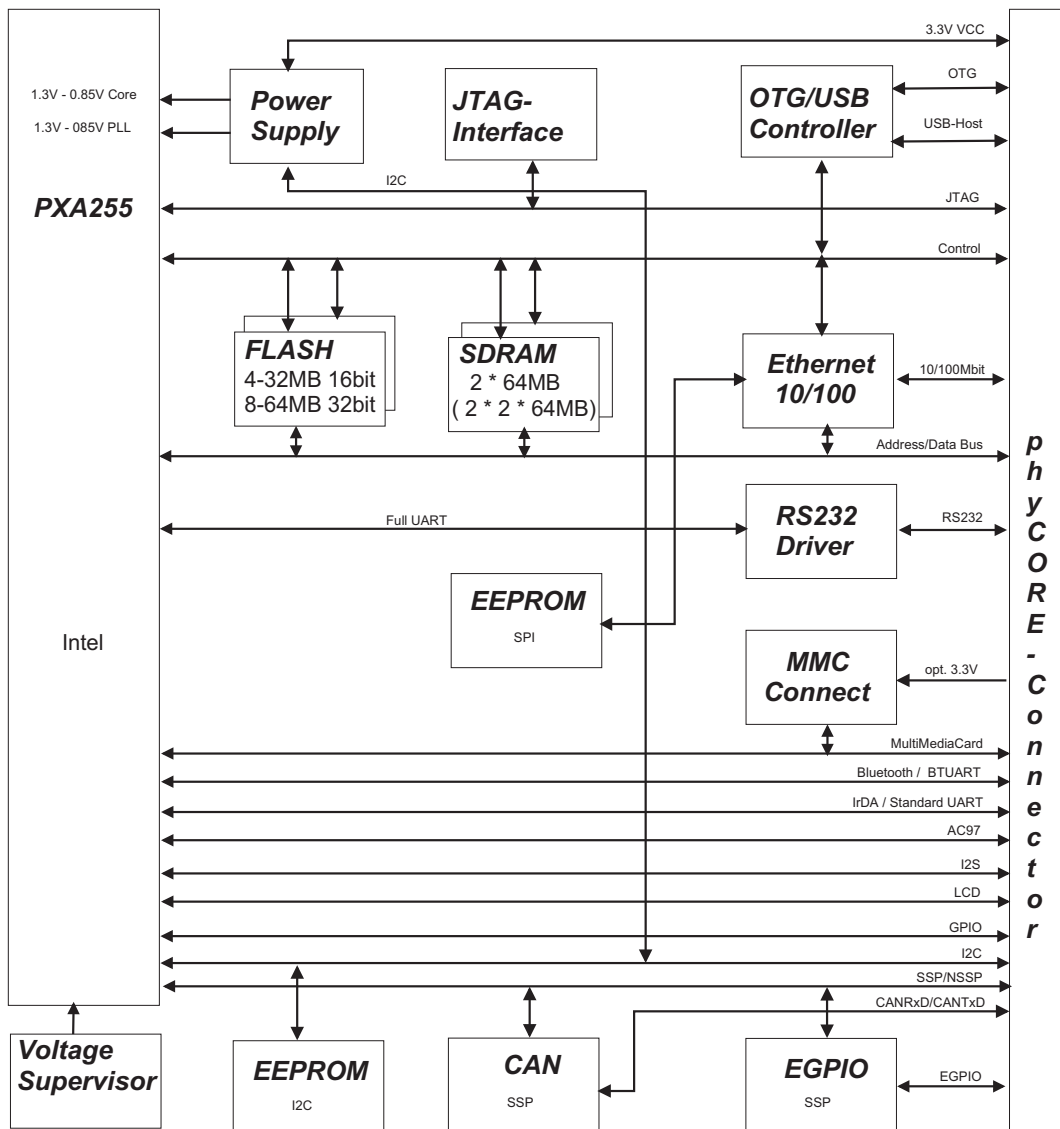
3.3V VCC

1.3V - 0.85V Core

1.3V - 085V PLL

Power Supply

JTAG-Interface

OTG/USB Controller

OTG

USB-Host

I2C

PXA255

JTAG

Control

FLASH
4-32MB 16bit
8-64MB 32bit

SDRAM
2 * 64MB
( 2 * 2 * 64MB)

Ethernet 10/100

10/100Mbit

Address/Data Bus

Full UART

RS232 Driver

RS232

EEPROM
SPI

Intel

MMC Connect

opt. 3.3V

MultiMediaCard

Bluetooth / BTUART

IrDA / Standard UART

AC97

I2S

LCD

GPIO

I2C

SSP/NSSP

CANRxD/CANTxD

phyCORE-Connector

Voltage Supervisor

EEPROM
I2C

CAN
SSP

EGPIO
SSP

EGPIO